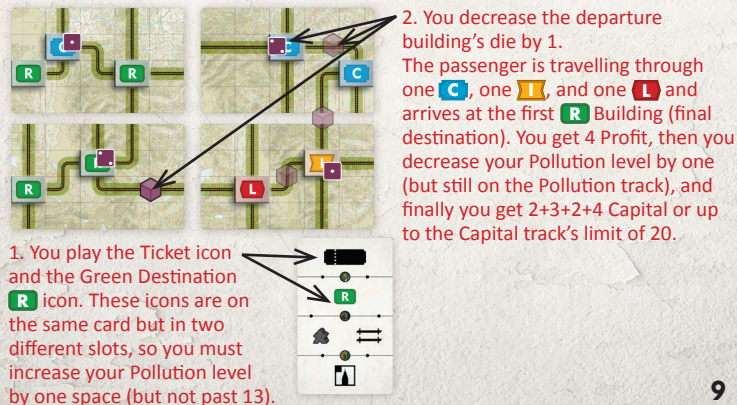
2. You decrease the departure building's die by 1.
The passenger is travelling through one C, one I, and one L and arrives at the first R Building (final destination). You get 4 Profit, then you decrease your Pollution level by one (but still on the Pollution track), and finally you get 2+3+2+4 Capital or up to the Capital track's limit of 20.

1. You play the Ticket icon and the Green Destination R icon. These icons are on the same card but in two different slots, so you must increase your Pollution level by one space (but not past 13).

R

R

C

R

C

R

L

I

R

9